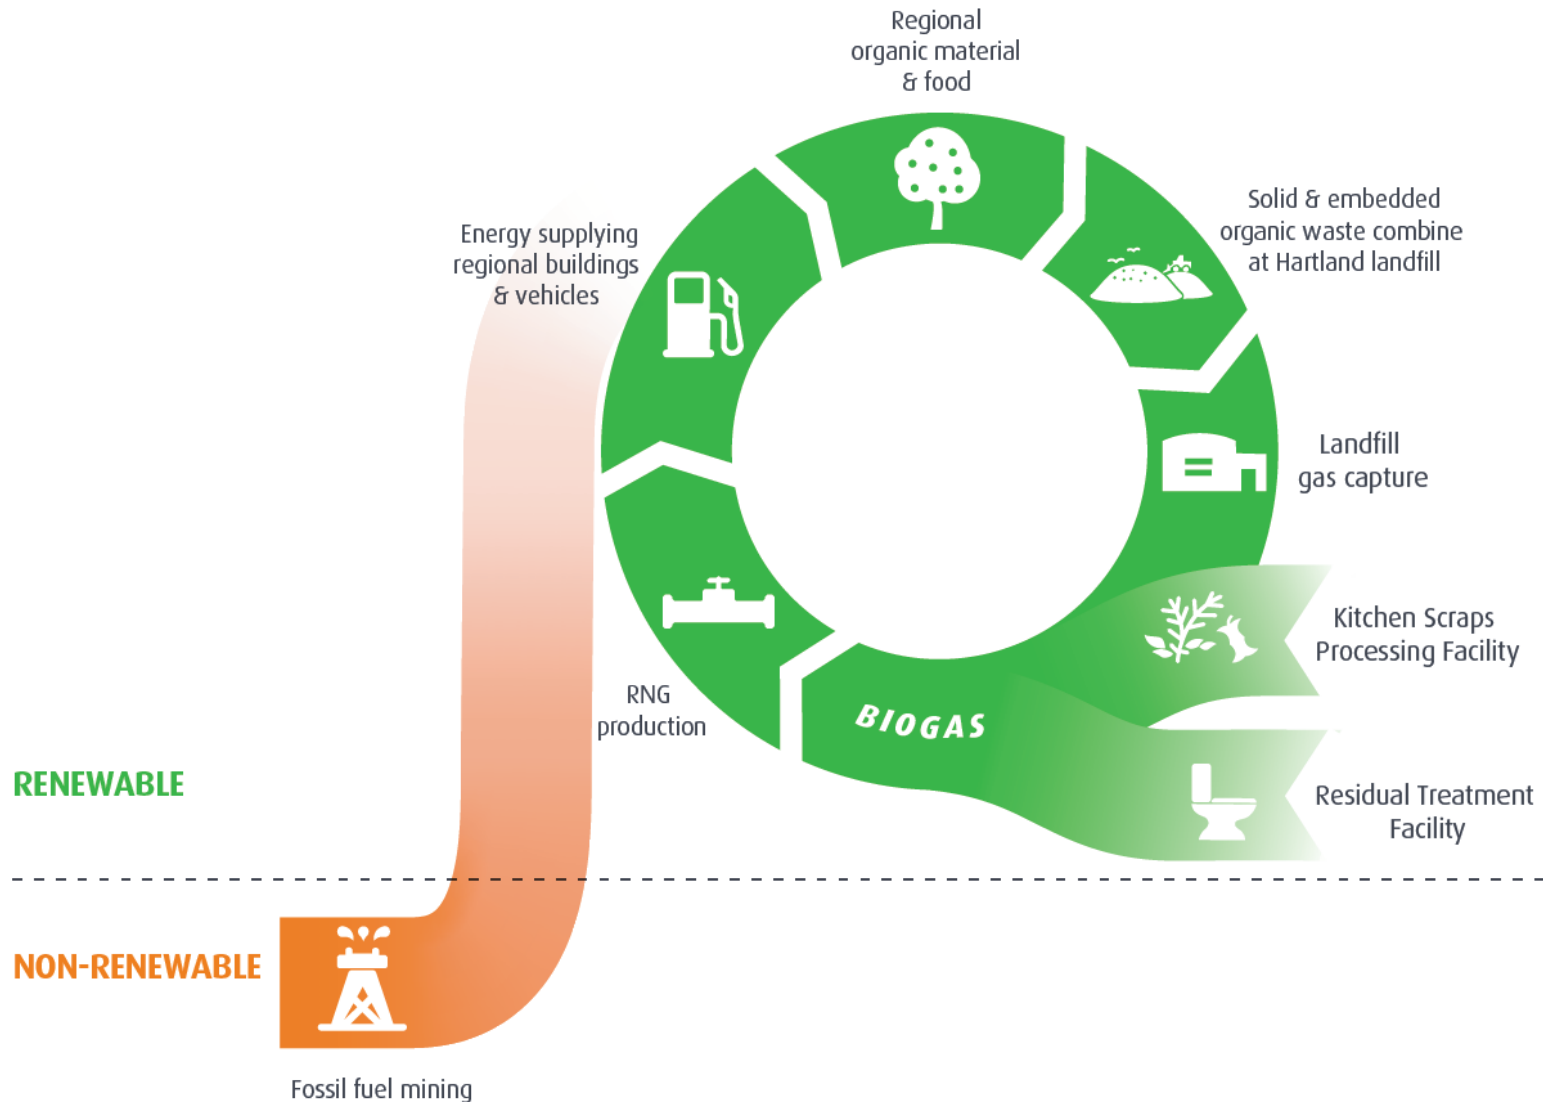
Regional organic material & food

Solid & embedded organic waste combine at Hartland landfill

Energy supplying regional buildings & vehicles

Landfill gas capture

Kitchen Scraps Processing Facility

RNG production

BIOGAS

Residual Treatment Facility

RENEWABLE

NON-RENEWABLE

Fossil fuel mining